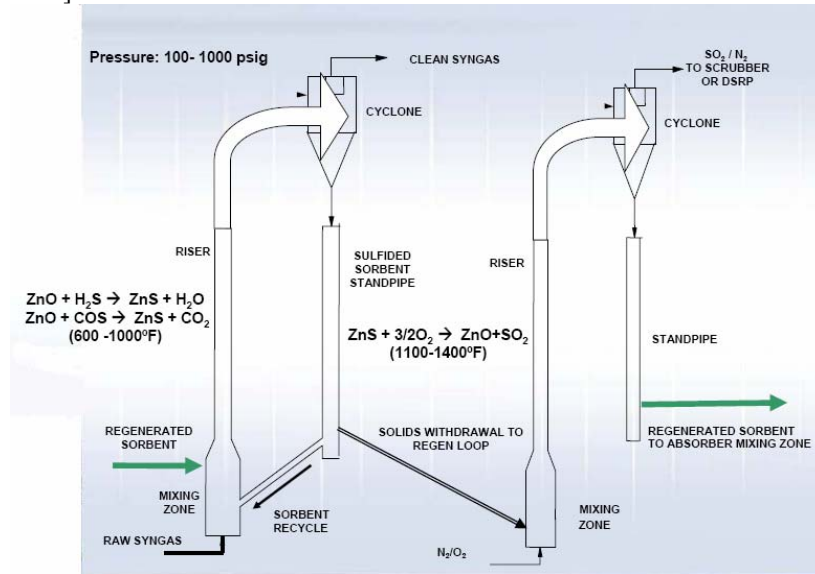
Pressure: 100- 1000 psig

CLEAN SYNGAS

CYCLONE

$SO_2$ / $N_2$ TO SCRUBBER OR DSRP

CYCLONE

RISER

SULFIDED SORBENT STANDPIPE

RISER

$ZnO + H_2S \rightarrow ZnS + H_2O$
$ZnO + COS \rightarrow ZnS + CO_2$
(600 -1000ºF)

$ZnS + 3/2O_2 \rightarrow ZnO+SO_2$
(1100-1400ºF)

STANDPIPE

REGENERATED SORBENT

SOLIDS WITHDRAWAL TO REGEN LOOP

REGENERATED SORBENT TO ABSORBER MIXING ZONE

MIXING ZONE

SORBENT RECYCLE

MIXING ZONE

RAW SYNGAS

$N_2/O_2$